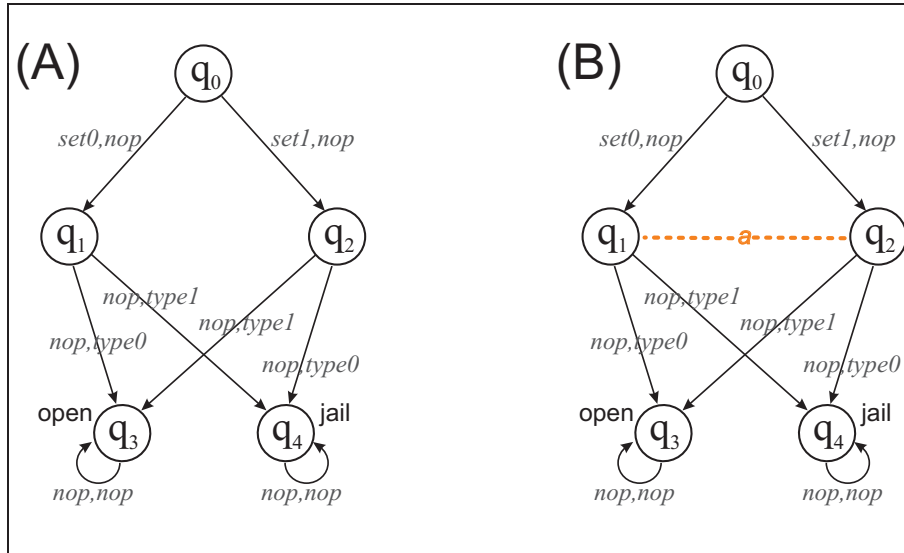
(A)

$q_0$

set0,nop

set1,nop

$q_1$

$q_2$

nop,type1

nop,type1

nop,type0

nop,type0

open

$q_3$

$q_4$

jail

nop,nop

nop,nop

(B)

$q_0$

set0,nop

set1,nop

$q_1$

a

$q_2$

nop,type1

nop,type1

nop,type0

nop,type0

open

$q_3$

$q_4$

jail

nop,nop

nop,nop